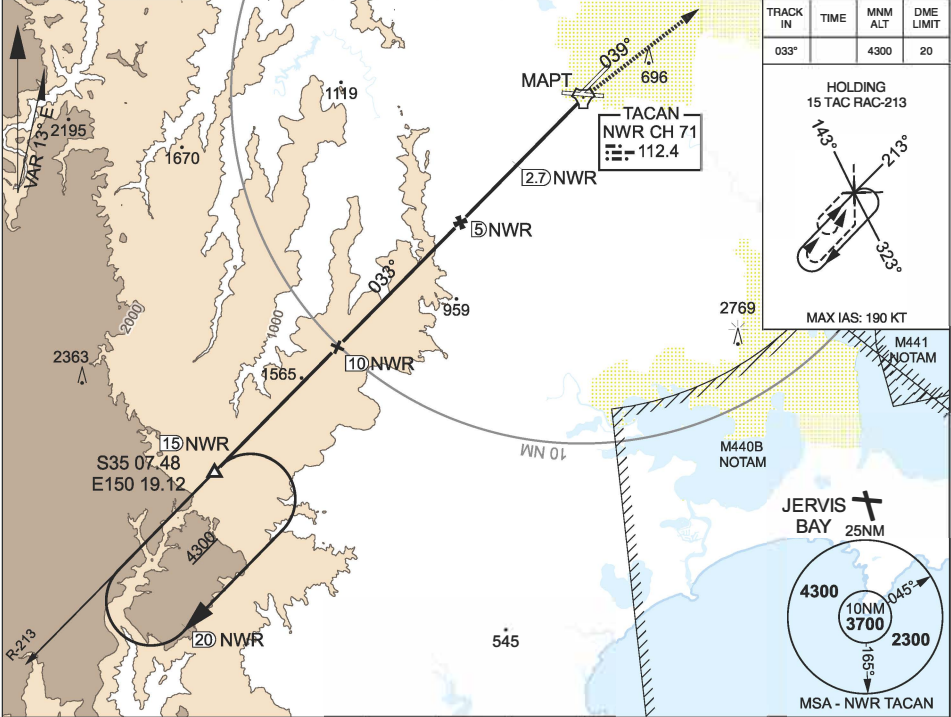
| TRACK IN | TIME | MNM ALT | DME LIMIT |
|---|---|---|---|
| 033° | | 4300 | 20 |

HOLDING
15 TAC RAC-213

143°
213°
323°

MAX IAS: 190 KT

VAR 13° E
2195
1670
1119
MAPT
039°
696
TACAN
NWR CH 71
112.4
2.7 NWR
5 NWR
033°
959
2769
M441
NOTAM
2000
1000
2363
1565
10 NWR
15 NWR
S35 07.48
E150 19.12
10 NM
M440B
NOTAM
4300
JERVIS
BAY
25NM
4300
10NM
3700
045°
2300
165°
MSA - NWR TACAN
20 NWR
545
R-213